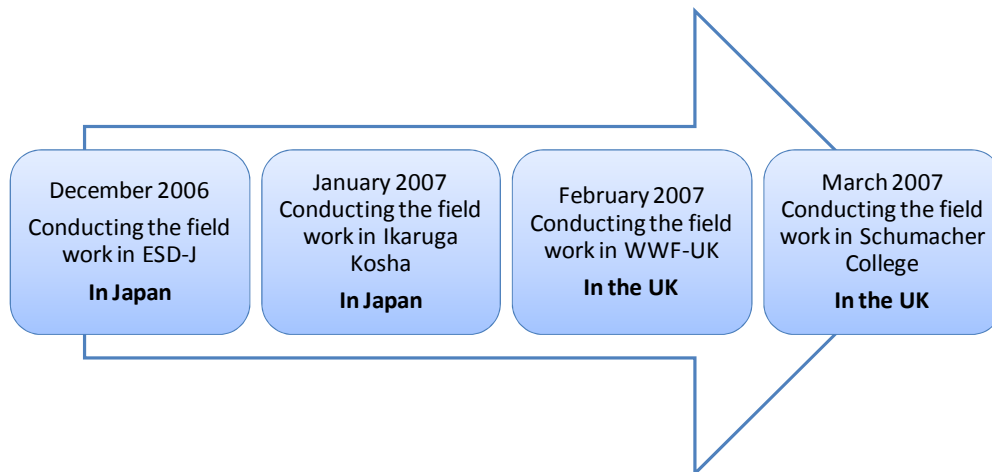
December 2006
Conducting the field work in ESD-J
**In Japan**

January 2007
Conducting the field work in Ikaruga Kosha
**In Japan**

February 2007
Conducting the field work in WWF-UK
**In the UK**

March 2007
Conducting the field work in Schumacher College
**In the UK**